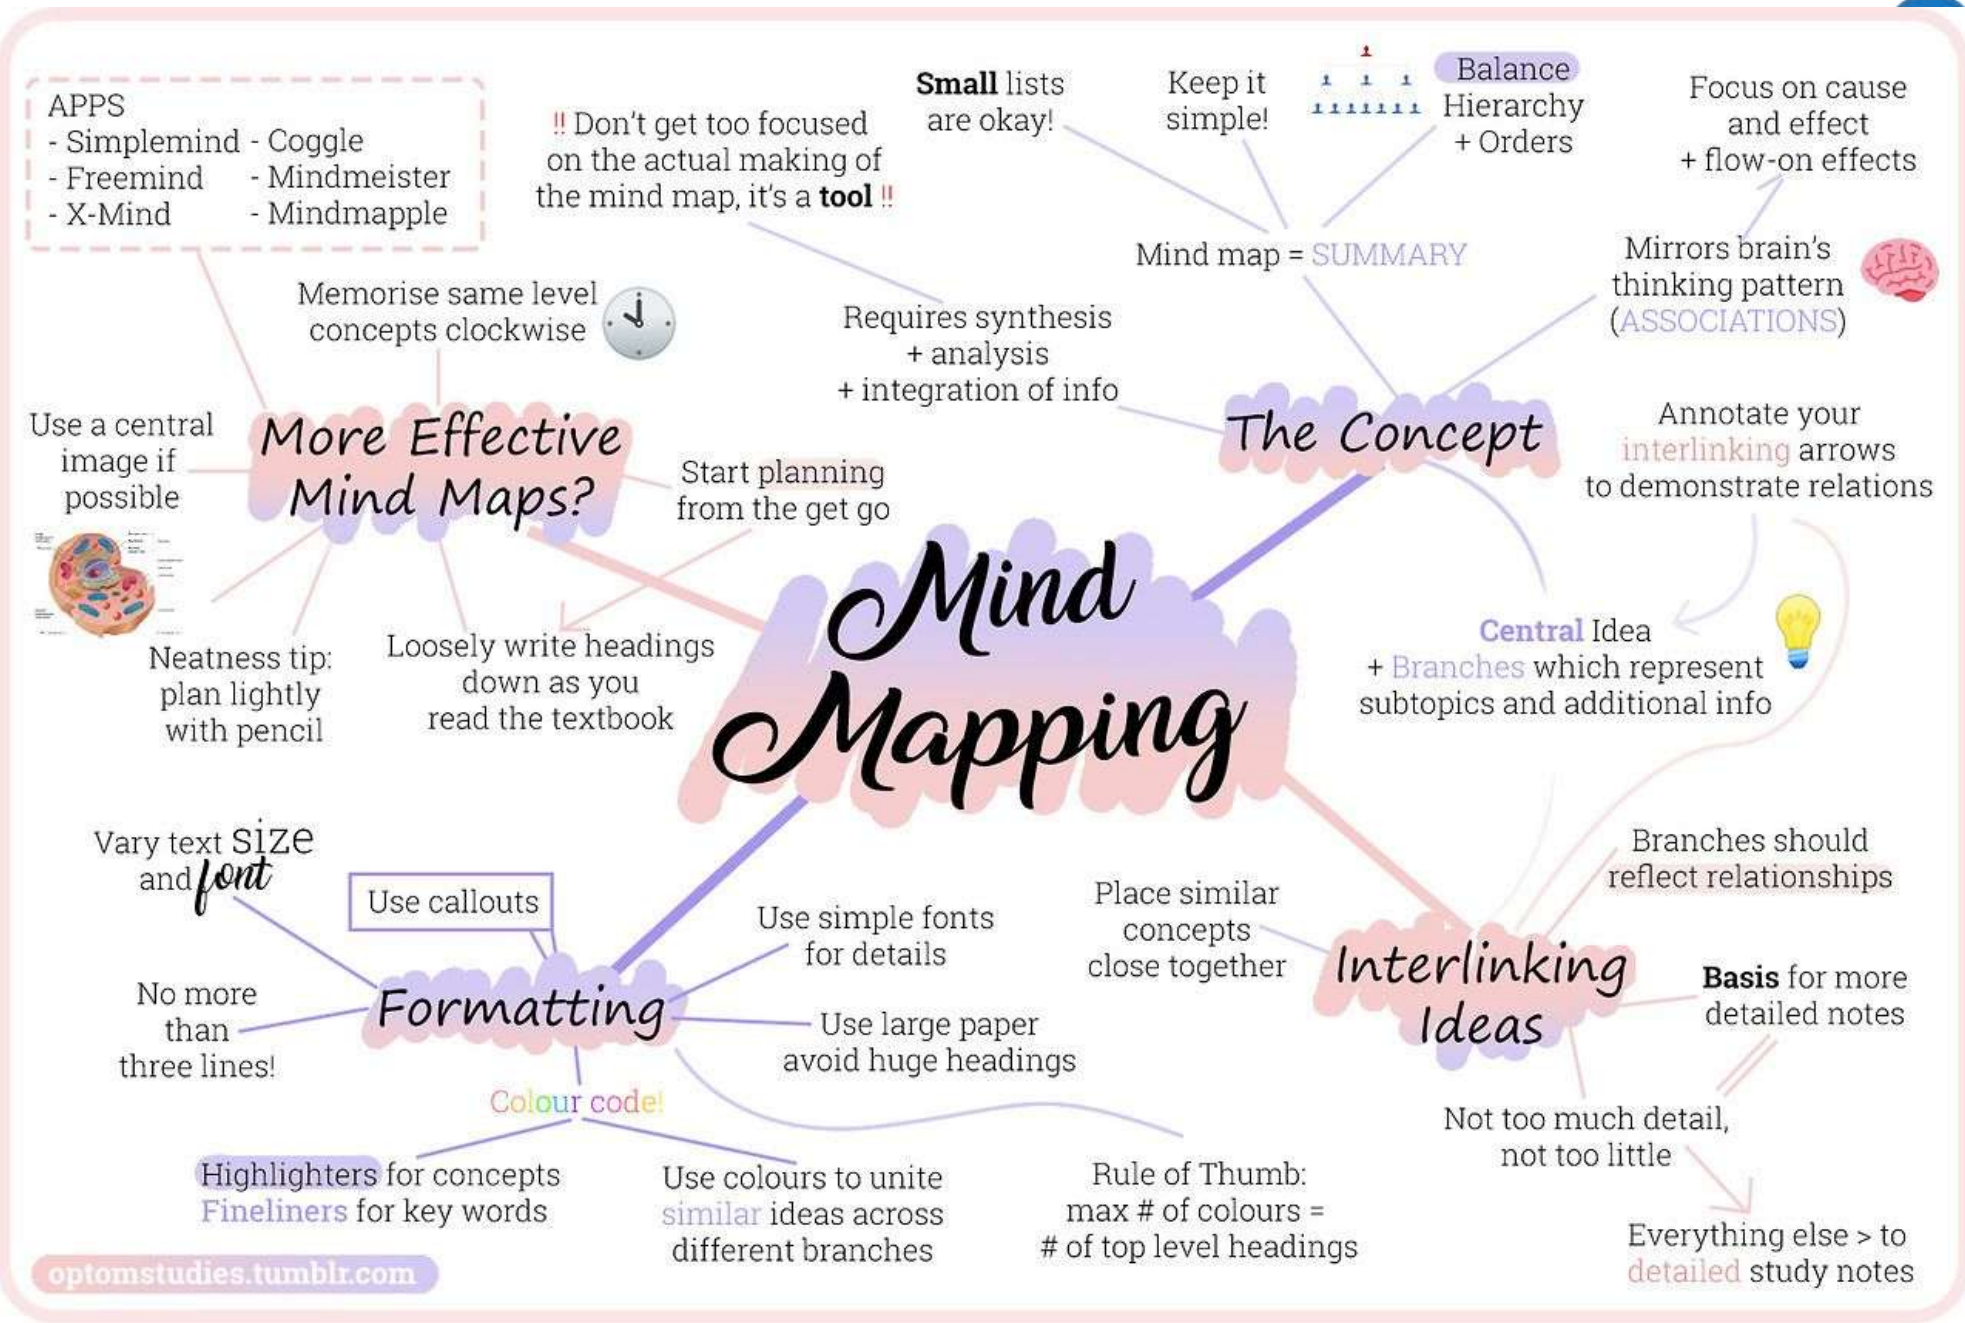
Mind Mapping

APPS
- Simplemind - Coggle
- Freemind - Mindmeister
- X-Mind - Mindmapple

!! Don't get too focused on the actual making of the mind map, it's a tool !!

Small lists are okay!

Keep it simple!

Balance Hierarchy + Orders

Focus on cause and effect + flow-on effects

Mind map = SUMMARY

Mirrors brain's thinking pattern (ASSOCIATIONS)

Memorise same level concepts clockwise

Requires synthesis + analysis + integration of info

More Effective Mind Maps?

Use a central image if possible

Start planning from the get go

The Concept

Annotate your interlinking arrows to demonstrate relations

Central Idea + Branches which represent subtopics and additional info

Neatness tip: plan lightly with pencil

Loosely write headings down as you read the textbook

Vary text size and font

Use callouts

Use simple fonts for details

Place similar concepts close together

Branches should reflect relationships

Formatting

Interlinking Ideas

No more than three lines!

Use large paper avoid huge headings

Basis for more detailed notes

Colour code!

Not too much detail, not too little

Highlighters for concepts
Fineliners for key words

Use colours to unite similar ideas across different branches

Rule of Thumb: max # of colours = # of top level headings

Everything else > to detailed study notes

optomstudies.tumblr.com